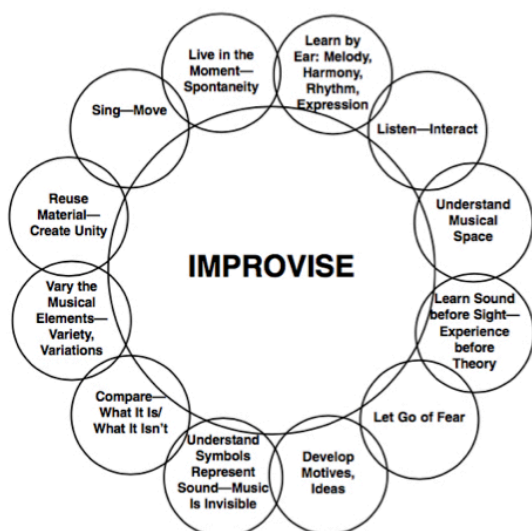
Live in the Moment—Spontaneity

Learn by Ear: Melody, Harmony, Rhythm, Expression

Listen—Interact

Understand Musical Space

Learn Sound before Sight—Experience before Theory

Let Go of Fear

Develop Motives, Ideas

Understand Symbols Represent Sound—Music Is Invisible

Compare—What It Is/ What It Isn't

Vary the Musical Elements—Variety, Variations

Reuse Material—Create Unity

Sing—Move

IMPROVISE